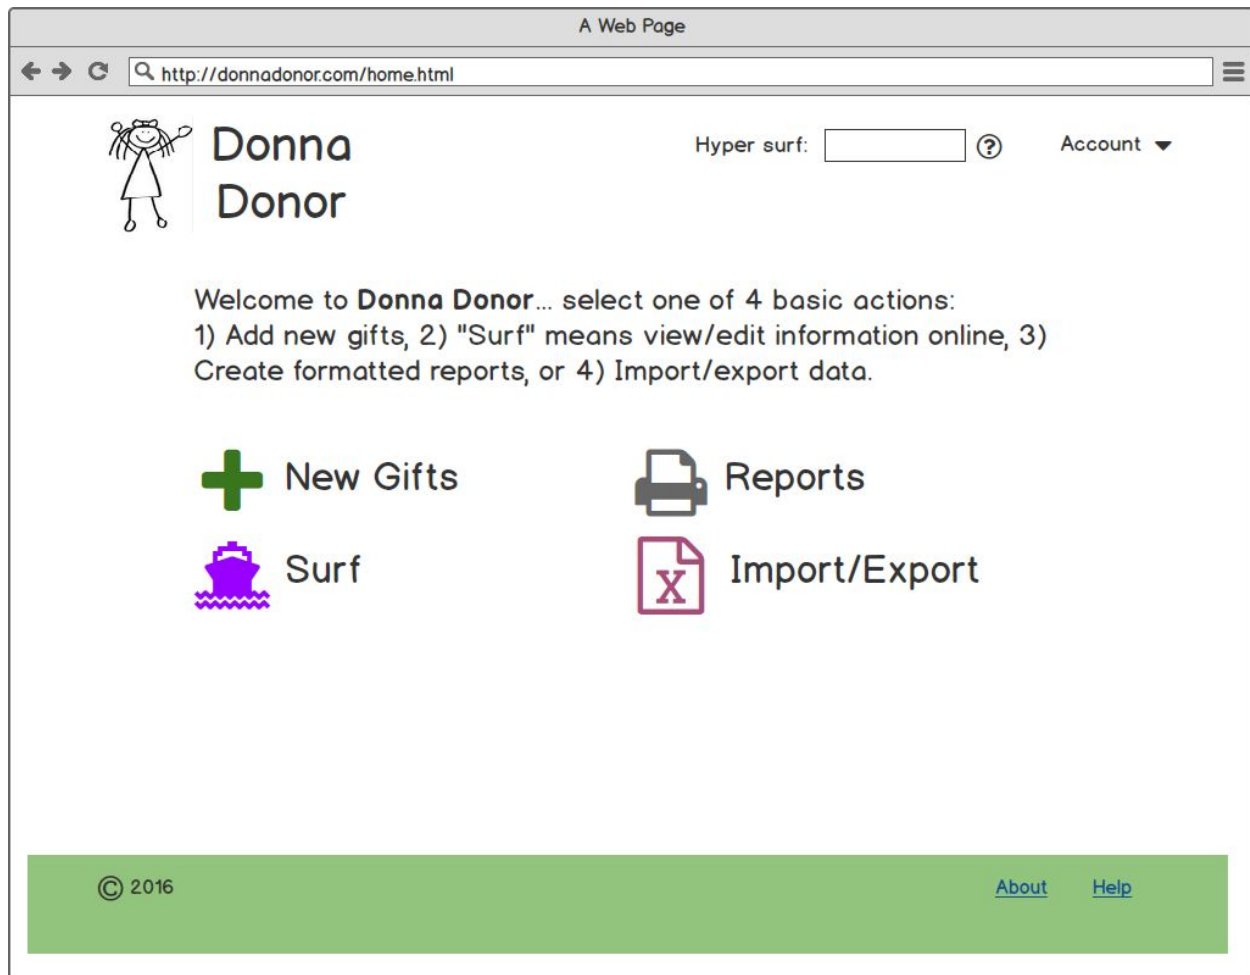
A Web Page

http://donnadonor.com/home.html

Donna Donor

Hyper surf: ?

Account

Welcome to **Donna Donor**... select one of 4 basic actions: 1) Add new gifts, 2) "Surf" means view/edit information online, 3) Create formatted reports, or 4) Import/export data.

New Gifts

Reports

Surf

X

Import/Export

© 2016

About

Help